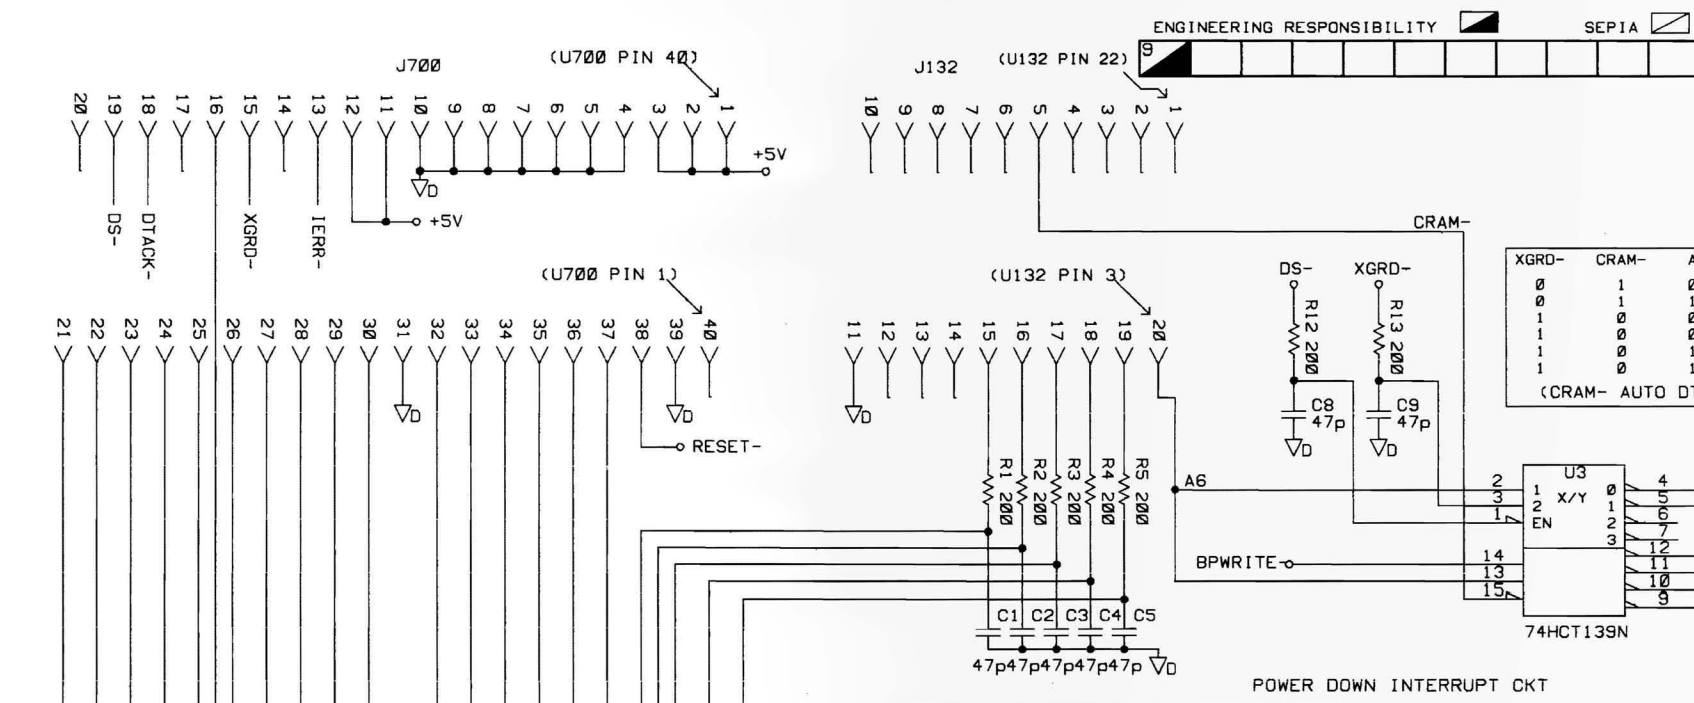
ENGINEERING RESPONSIBILITY SEPIA

9

J700 (U700 PIN 40)

20 19 18 17 16 15 14 13 12 11 10 9 8 7 6 5 4 3 2 1

+5V

D

+5V

DS-

DTACK-

XGRD-

IERR-

J132 (U132 PIN 22)

10 9 8 7 6 5 4 3 2 1

CRAM-

(U700 PIN 1)

21 22 23 24 25 26 27 28 29 30 31 32 33 34 35 36 37 38 39 40

D D

RESET-

(U132 PIN 3)

11 12 13 14 15 16 17 18 19 20

D

R1 200 R2 200 R3 200 R4 200 R5 200

A6

C1 C2 C3 C4 C5

47p47p47p47p47p D

DS- XGRD-

R12 200 R13 200

C8 47p C9 47p

D D

| XGRD- | CRAM- | A |
|---|---|---|
| 0 | 1 | 0 |
| 0 | 1 | 1 |
| 1 | 0 | 0 |
| 1 | 0 | 0 |
| 1 | 0 | 1 |
| 1 | 0 | 1 |

(CRAM- AUTO D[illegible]

BPWRITE

U3
X/Y
1 2 EN
0 1 2 3
2 3 1 14 13 15
4 5 6 7 12 11 10 9

74HCT139N

POWER DOWN INTERRUPT CKT